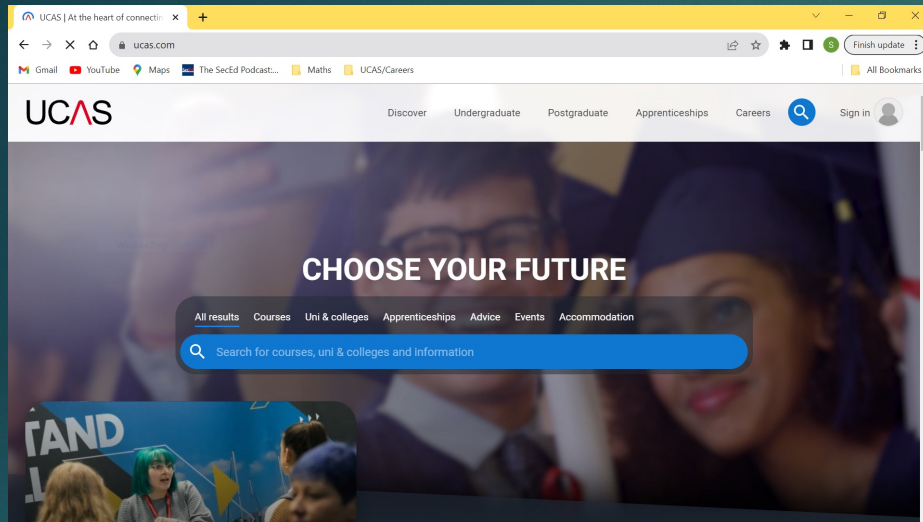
UCAS | At the heart of connectin ×
+
ucas.com
S
Finish update
Gmail YouTube Maps The SecEd Podcast:... Maths UCAS/Careers
All Bookmarks

UCAS
Discover Undergraduate Postgraduate Apprenticeships Careers Sign in

CHOOSE YOUR FUTURE

All results Courses Uni & colleges Apprenticeships Advice Events Accommodation

Search for courses, uni & colleges and information

TAND